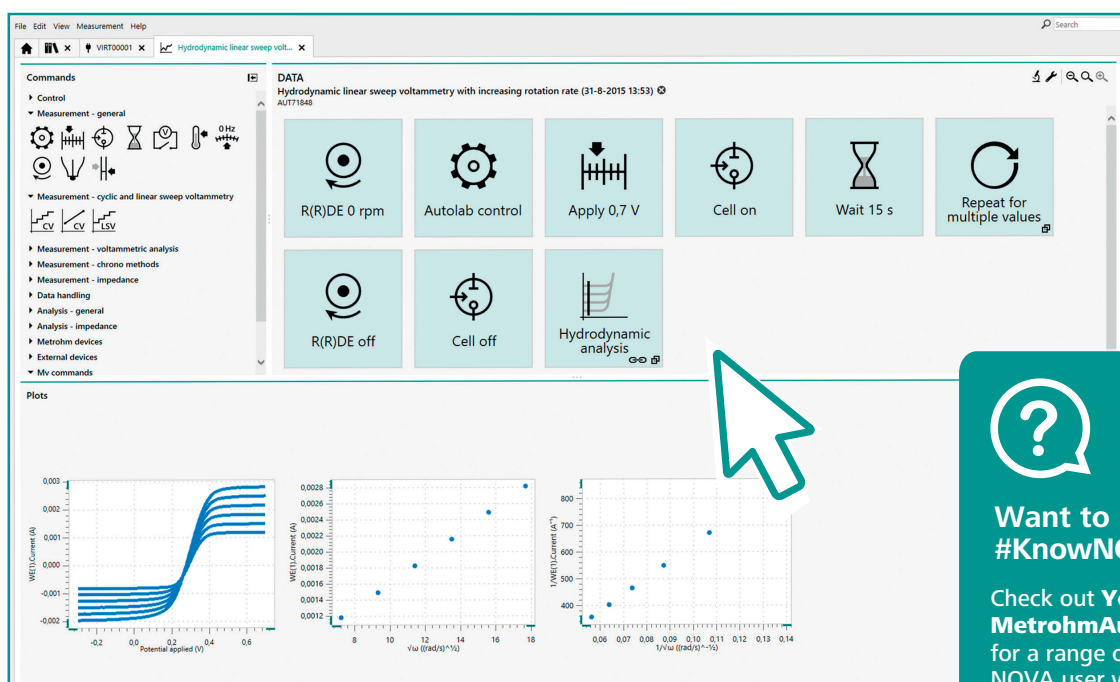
File Edit View Measurement Help

Search

VIRT00001 ×

Hydrodynamic linear sweep volt... ×

Commands

Control
Measurement - general
0 Hz
Measurement - cyclic and linear sweep voltammetry
CV CV LSV
Measurement - voltammetric analysis
Measurement - chrono methods
Measurement - impedance
Data handling
Analysis - general
Analysis - impedance
Metrohm devices
External devices
My commands

DATA
Hydrodynamic linear sweep voltammetry with increasing rotation rate (31-8-2015 13:53)
AUT71848

R(R)DE 0 rpm
Autolab control
Apply 0,7 V
Cell on
Wait 15 s
Repeat for multiple values
R(R)DE off
Cell off
Hydrodynamic analysis

Plots

| 0,003 | 0,002 | 0,001 | 0,000 | -0,001 | -0,002 |
WE(1).Current (A)
-0,2 0,0 0,2 0,4 0,6
Potential applied (V)

0,0028 0,0026 0,0024 0,0022 0,0020 0,0018 0,0016 0,0014 0,0012
WE(1).Current (A)
8 10 12 14 16 18
√ω ((rad/s)^½)

800 700 600 500 400
1/WE(1).Current (A⁻¹)
0,06 0,07 0,08 0,09 0,10 0,11 0,12 0,13 0,14
1/√ω ((rad/s)^-½)

Want to
#KnowNO

Check out Yo
MetrohmAu
for a range o
NOVA user v